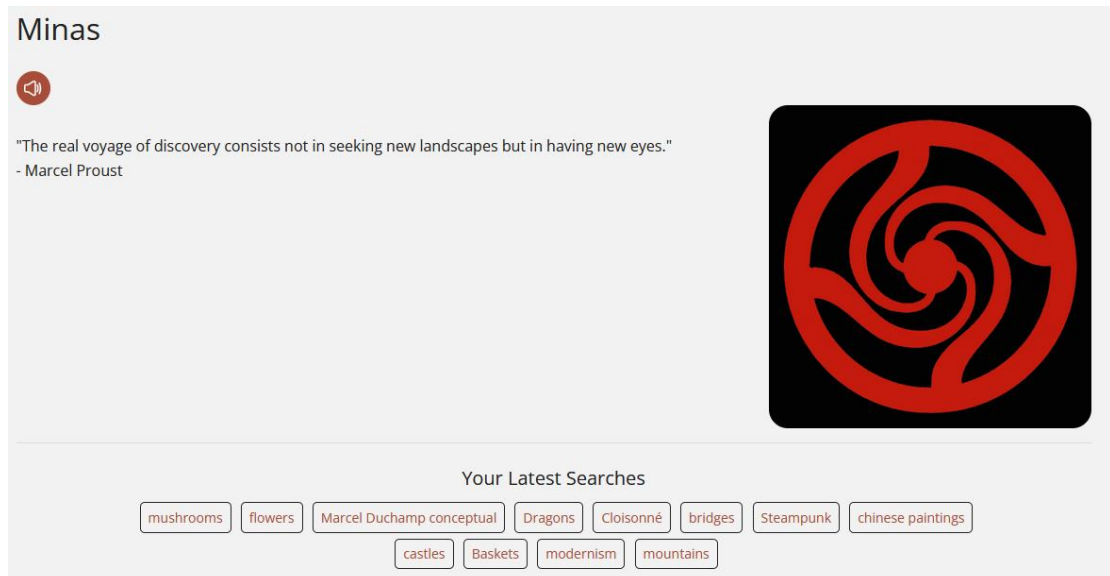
Minas

"The real voyage of discovery consists not in seeking new landscapes but in having new eyes."
- Marcel Proust

Your Latest Searches

mushrooms flowers Marcel Duchamp conceptual Dragons Cloisonné bridges Steampunk chinese paintings castles Baskets modernism mountains